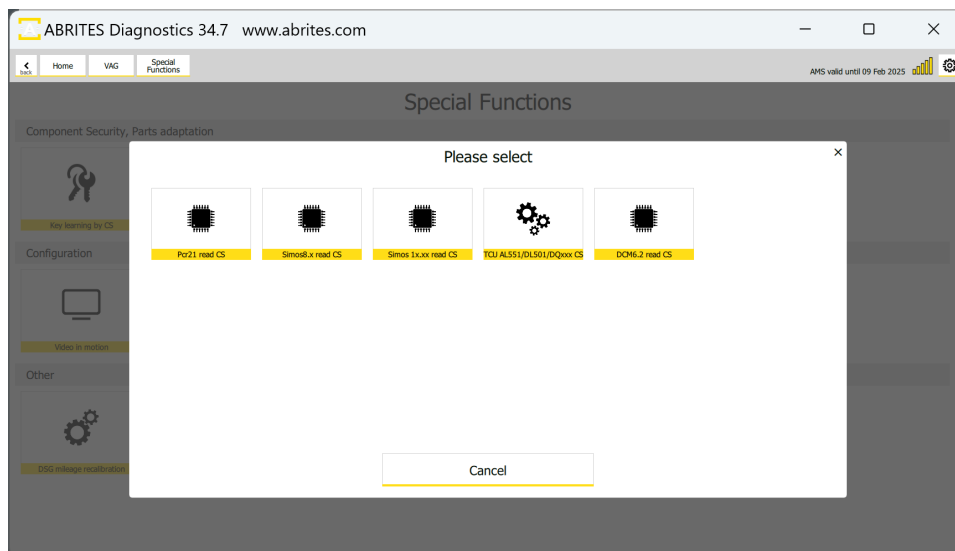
ABRITES Diagnostics 34.7 www.abrites.com

back
Home
VAG
Special Functions

AMS valid until 09 Feb 2025

Special Functions

Component Security, Parts adaptation

Key learning by CS

Configuration

Video in motion

Other

DSG mileage recalibration

Please select

Pcr21 read CS
Simos8.x read CS
Simos 1x.xx read CS
TCU AL551/DL501/DQxxx CS
DCM6.2 read CS

Cancel